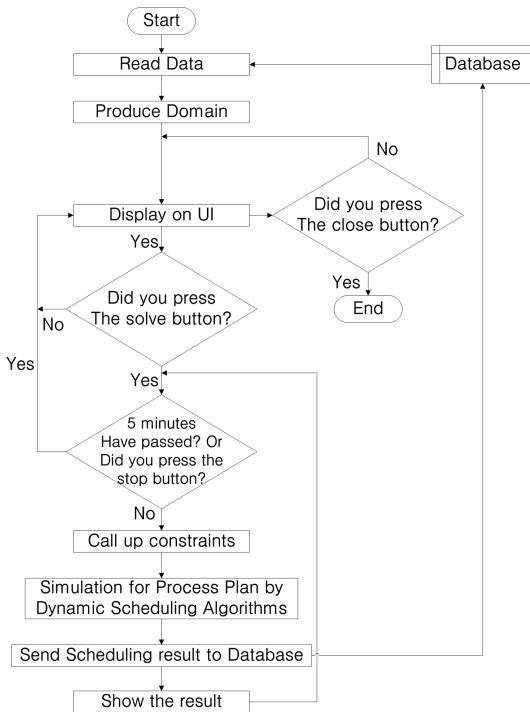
Start

Read Data

Database

Produce Domain

No

Display on UI

Did you press The close button?

Yes

End

Yes

Did you press The solve button?

No

Yes

Yes

5 minutes Have passed? Or Did you press the stop button?

No

Call up constraints

Simulation for Process Plan by Dynamic Scheduling Algorithms

Send Scheduling result to Database

Show the result